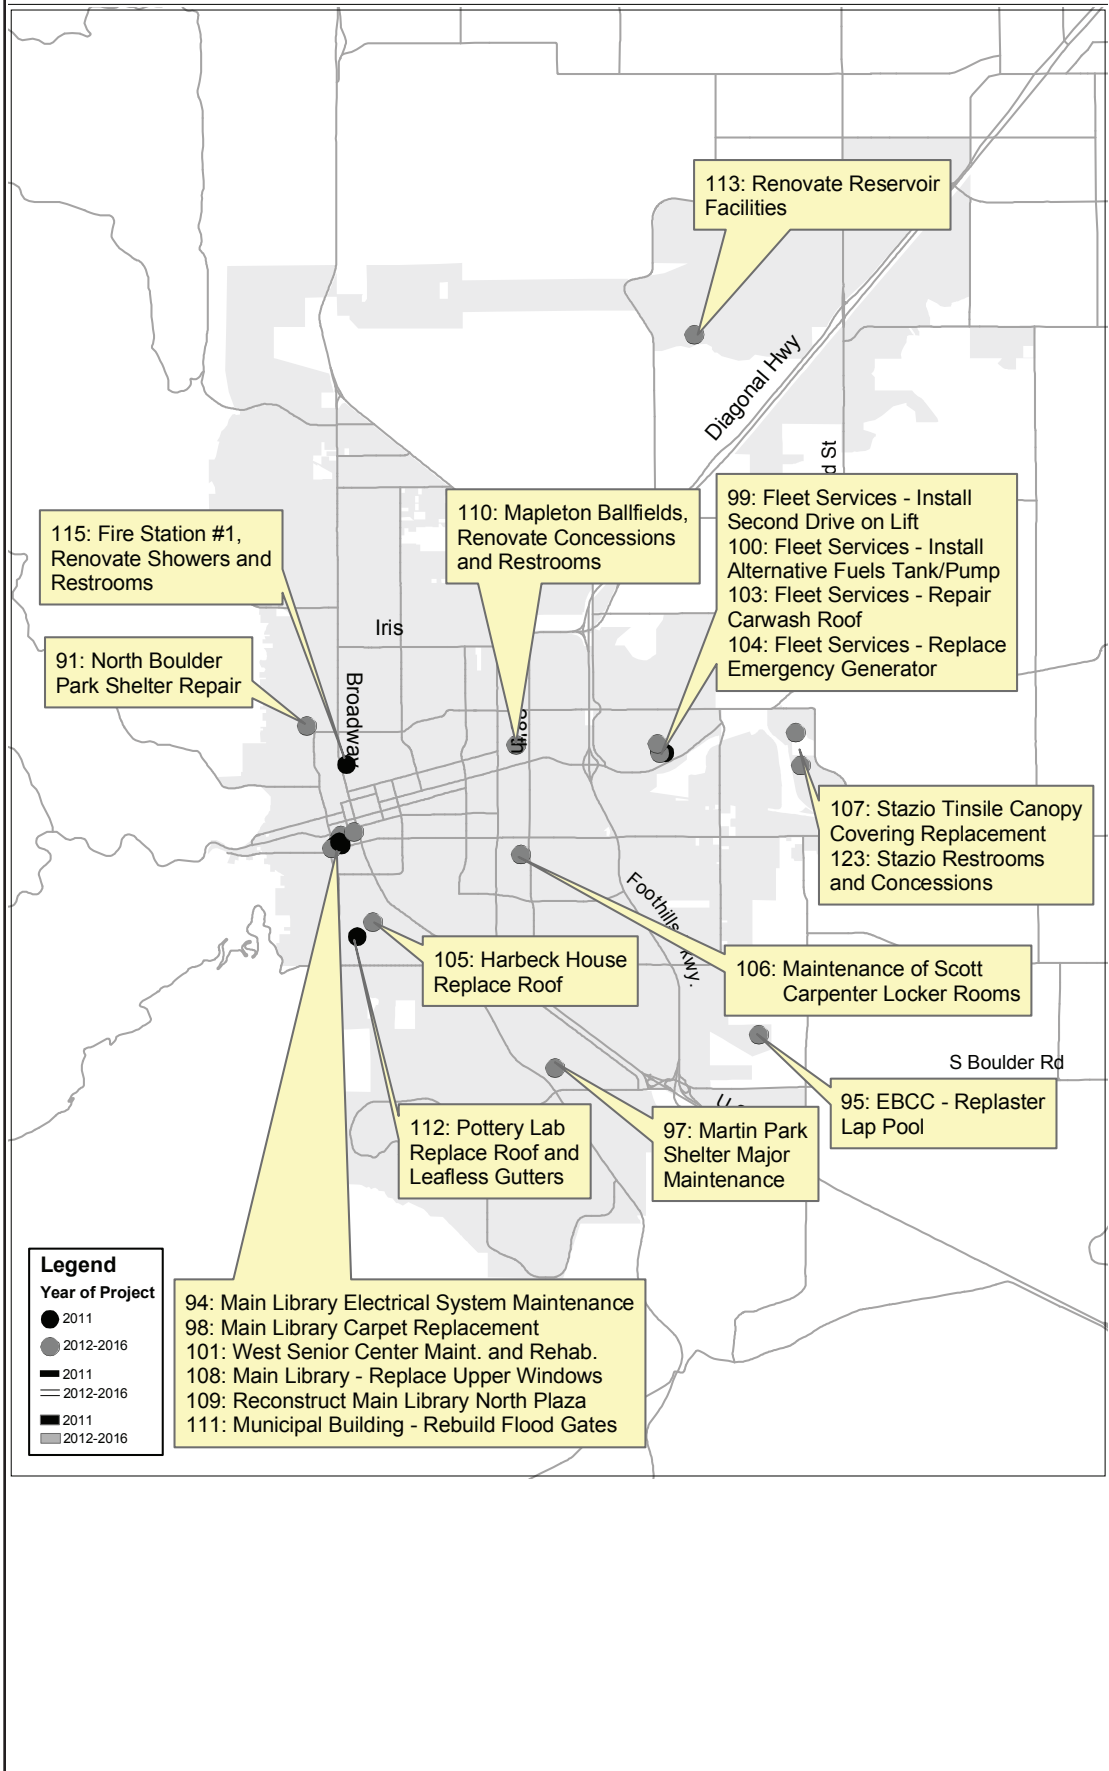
113: Renovate Reservoir Facilities

Diagonal Hwy

d St

115: Fire Station #1, Renovate Showers and Restrooms

110: Mapleton Ballfields, Renovate Concessions and Restrooms

99: Fleet Services - Install Second Drive on Lift
100: Fleet Services - Install Alternative Fuels Tank/Pump
103: Fleet Services - Repair Carwash Roof
104: Fleet Services - Replace Emergency Generator

Iris

91: North Boulder Park Shelter Repair

Broadway

th

107: Stazio Tinsile Canopy Covering Replacement
123: Stazio Restrooms and Concessions

Foothills Pkwy.

105: Harbeck House Replace Roof

106: Maintenance of Scott Carpenter Locker Rooms

S Boulder Rd

95: EBCC - Replaster Lap Pool

112: Pottery Lab Replace Roof and Leafless Gutters

97: Martin Park Shelter Major Maintenance

Legend
Year of Project
2011
2012-2016
2011
2012-2016
2011
2012-2016

94: Main Library Electrical System Maintenance
98: Main Library Carpet Replacement
101: West Senior Center Maint. and Rehab.
108: Main Library - Replace Upper Windows
109: Reconstruct Main Library North Plaza
111: Municipal Building - Rebuild Flood Gates